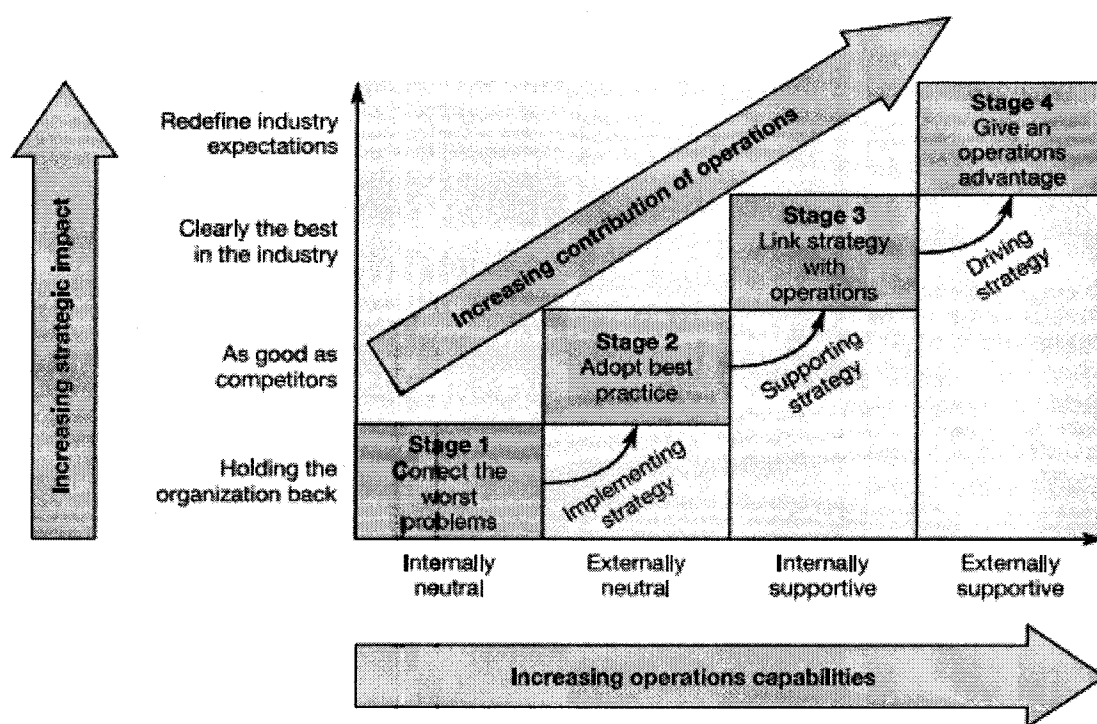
Increasing strategic impact

Redefine industry expectations

Clearly the best in the industry

As good as competitors

Holding the organization back

Increasing contribution of operations

Stage 4
Give an operations advantage

Stage 3
Link strategy with operations

Driving strategy

Stage 2
Adopt best practice

Supporting strategy

Stage 1
Correct the worst problems

Implementing strategy

Internally neutral

Externally neutral

Internally supportive

Externally supportive

Increasing operations capabilities